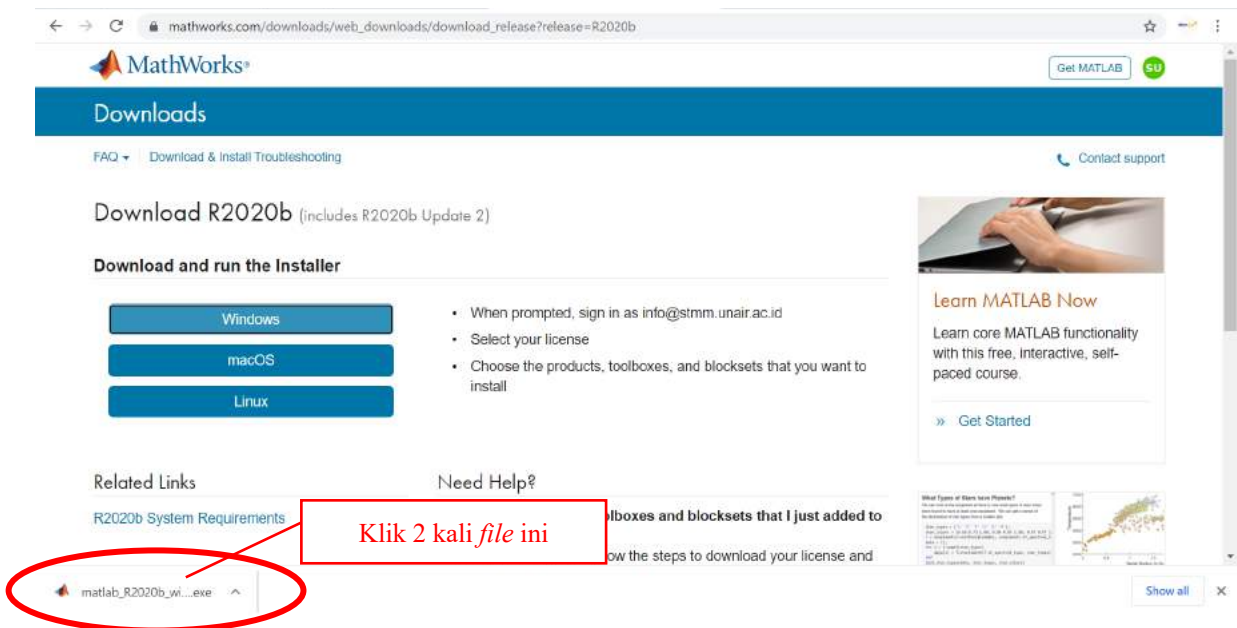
mathworks.com/downloads/web_downloads/download_release?release=R2020b

MathWorks®

Get MATLAB

SU

Downloads

FAQ ▾ Download & Install Troubleshooting

Contact support

Download R2020b (includes R2020b Update 2)

Download and run the Installer

Windows

macOS

Linux

• When prompted, sign in as info@stmm.unair.ac.id

• Select your license

• Choose the products, toolboxes, and blocksets that you want to install

Learn MATLAB Now

Learn core MATLAB functionality with this free, interactive, self-paced course.

» Get Started

Related Links

R2020b System Requirements

Need Help?

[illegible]lboxes and blocksets that I just added to

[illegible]ow the steps to download your license and

Klik 2 kali *file* ini

matlab_R2020b_wi....exe

Show all